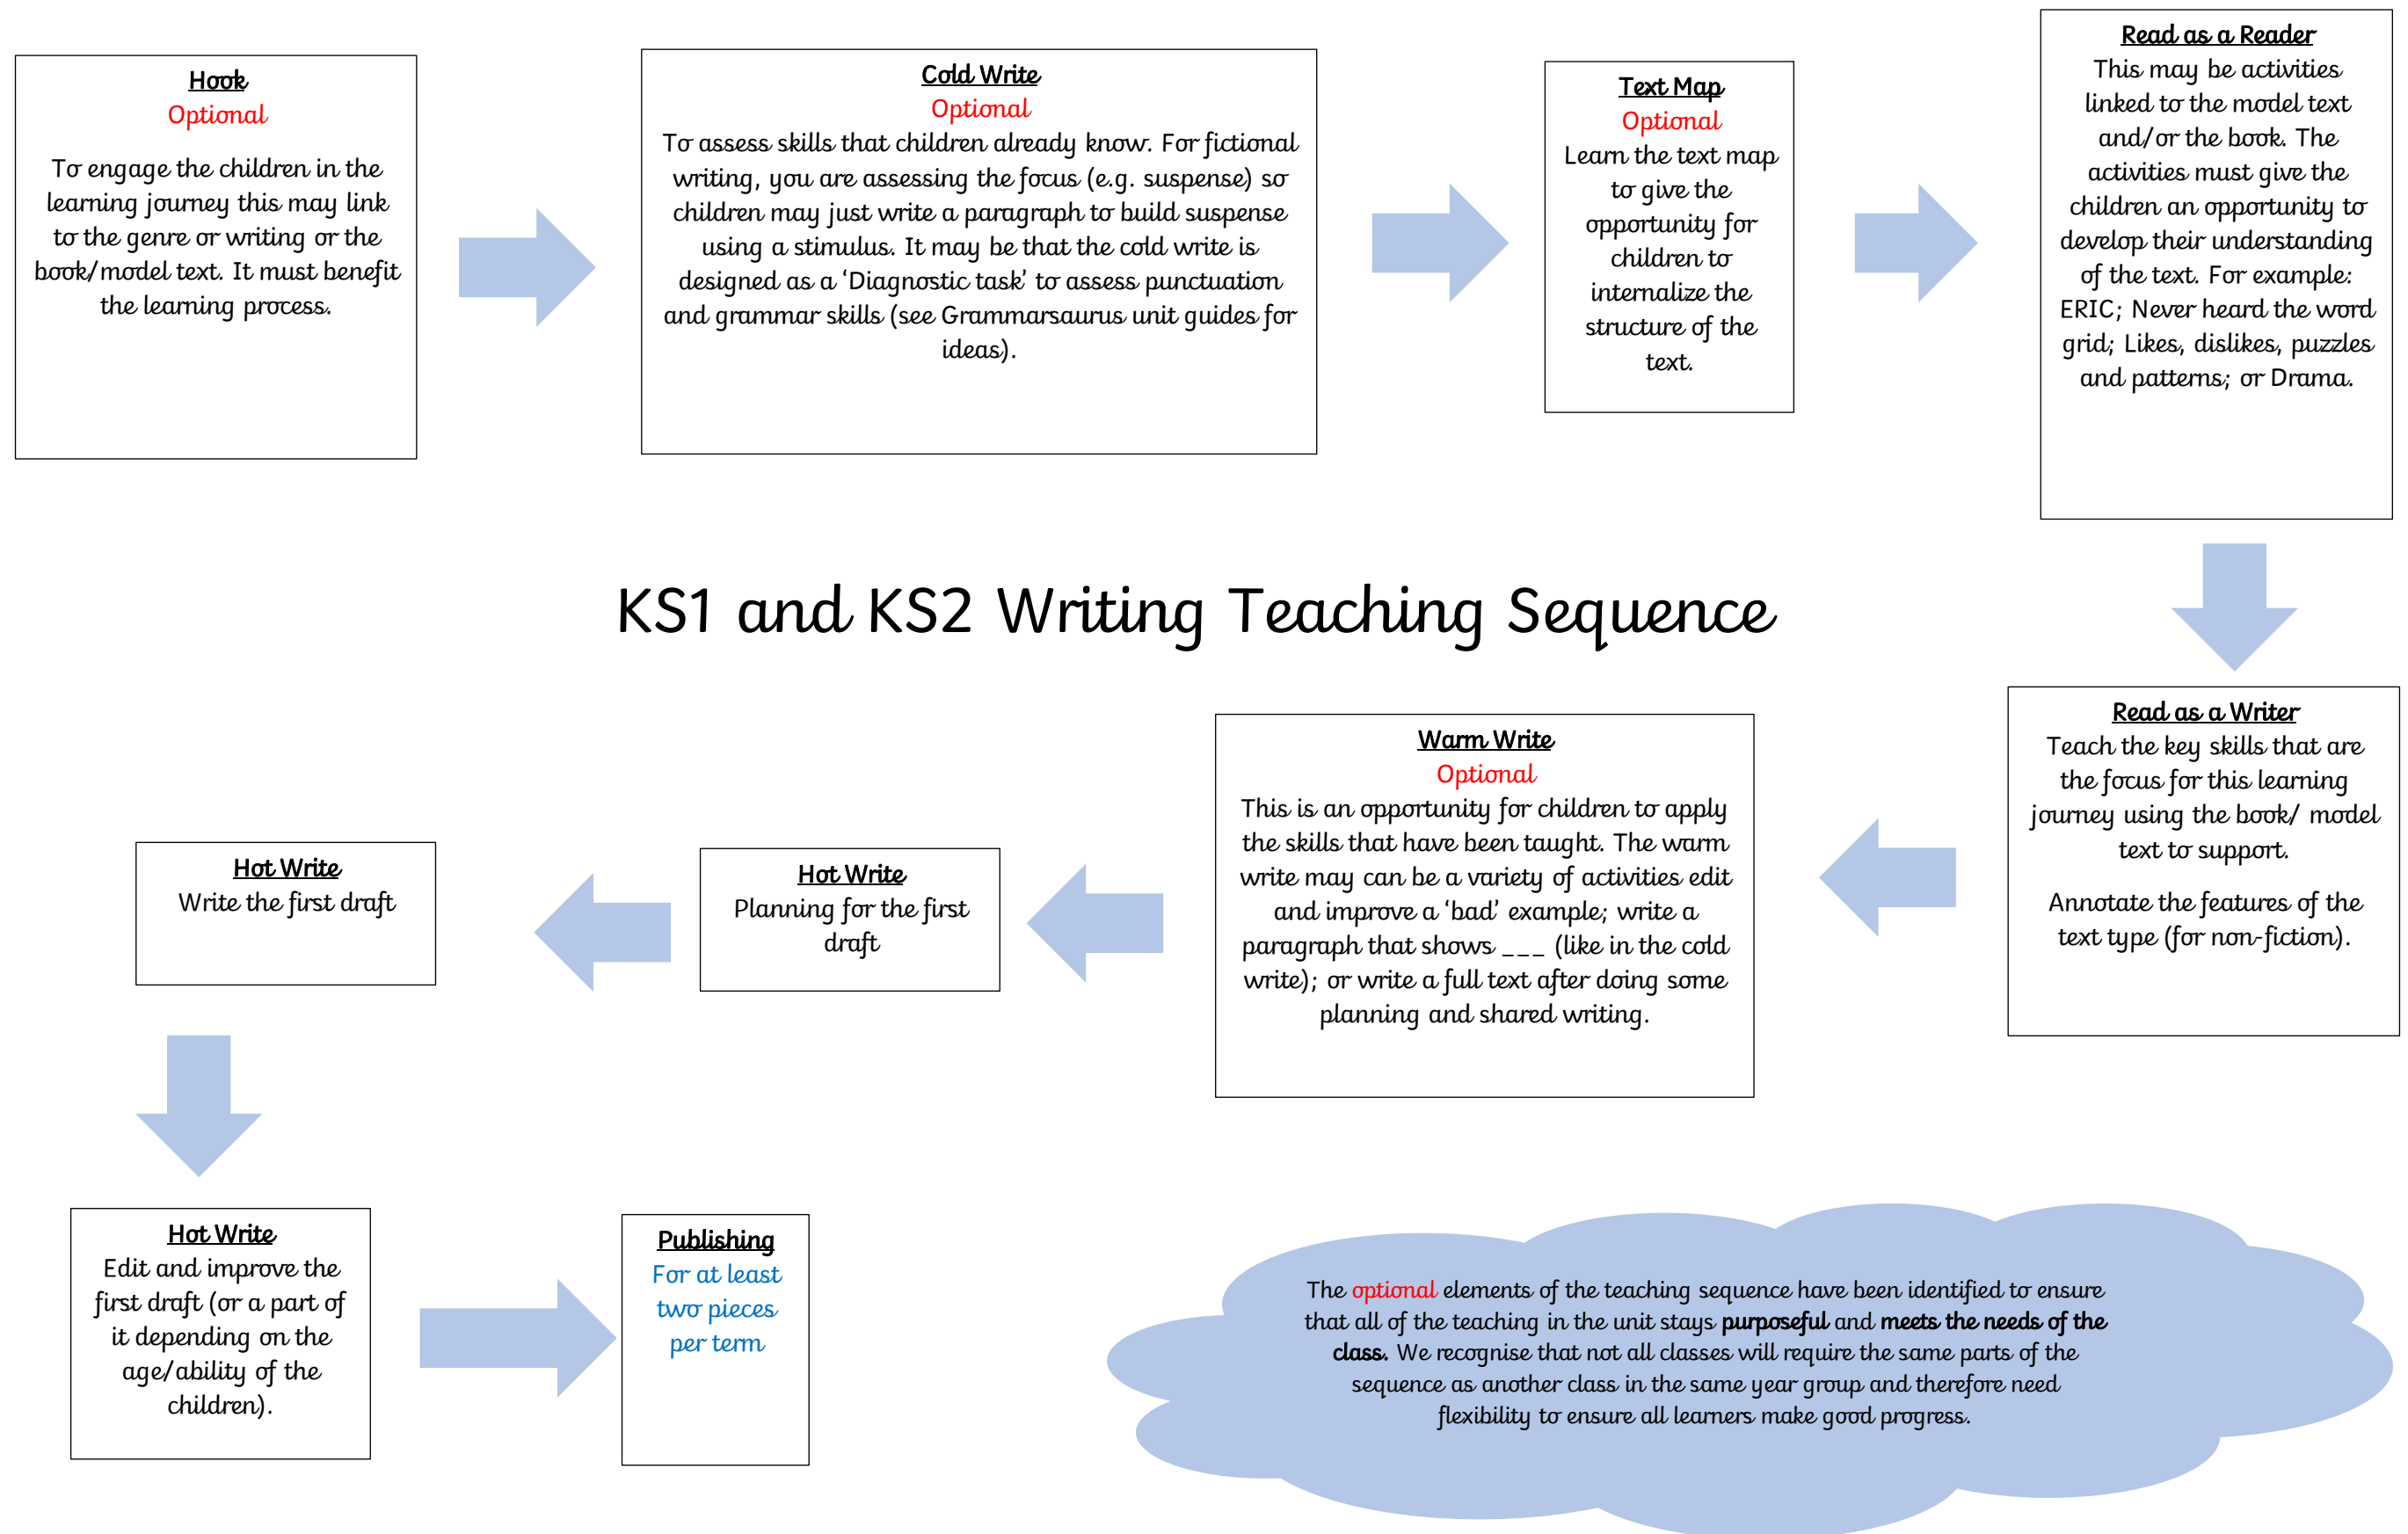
Hook
Optional
To engage the children in the learning journey this may link to the genre or writing or the book/model text. It must benefit the learning process.

Cold Write
Optional
To assess skills that children already know. For fictional writing, you are assessing the focus (e.g. suspense) so children may just write a paragraph to build suspense using a stimulus. It may be that the cold write is designed as a 'Diagnostic task' to assess punctuation and grammar skills (see Grammarsaurus unit guides for ideas).

Text Map
Optional
Learn the text map to give the opportunity for children to internalize the structure of the text.

Read as a Reader
This may be activities linked to the model text and/or the book. The activities must give the children an opportunity to develop their understanding of the text. For example: ERIC; Never heard the word grid; Likes, dislikes, puzzles and patterns; or Drama.

KS1 and KS2 Writing Teaching Sequence

Read as a Writer
Teach the key skills that are the focus for this learning journey using the book/ model text to support.

Annotate the features of the text type (for non-fiction).

Warm Write
Optional
This is an opportunity for children to apply the skills that have been taught. The warm write may can be a variety of activities edit and improve a 'bad' example; write a paragraph that shows ___ (like in the cold write); or write a full text after doing some planning and shared writing.

Hot Write
Planning for the first draft

Hot Write
Write the first draft

Hot Write
Edit and improve the first draft (or a part of it depending on the age/ability of the children).

Publishing
For at least two pieces per term

The optional elements of the teaching sequence have been identified to ensure that all of the teaching in the unit stays **purposeful** and **meets the needs of the class.** We recognise that not all classes will require the same parts of the sequence as another class in the same year group and therefore need flexibility to ensure all learners make good progress.